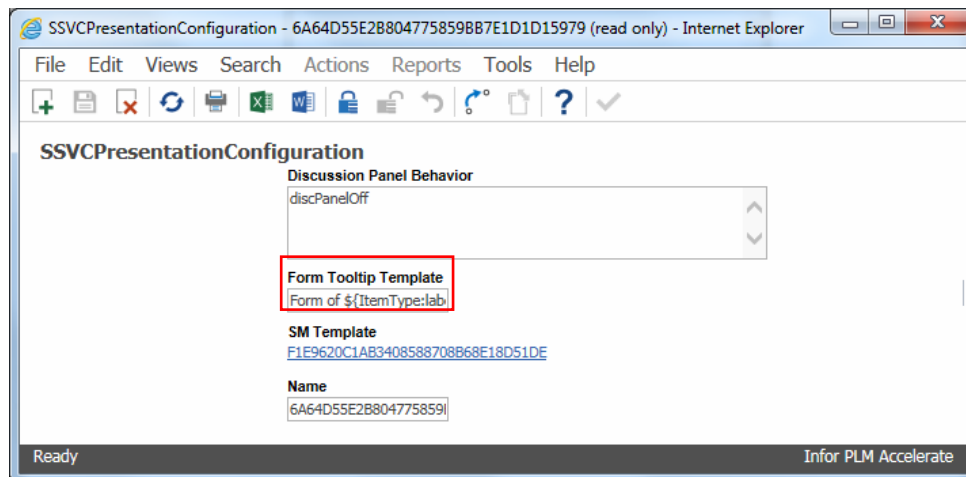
SSVCPresentationConfiguration - 6A64D55E2B804775859BB7E1D1D15979 (read only) - Internet Explorer

File Edit Views Search Actions Reports Tools Help

SSVCPresentationConfiguration

Discussion Panel Behavior

discPanelOff

Form Tooltip Template

Form of ${ItemType:lab

SM Template

F1E9620C1AB3408588708B68E18D51DE

Name

6A64D55E2B804775859I

Ready

Infor PLM Accelerate